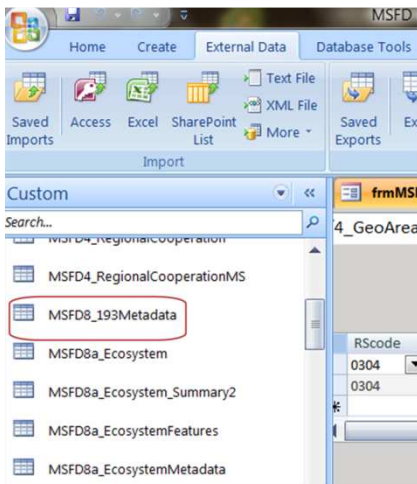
MSFD

Home Create External Data Database Tools

Text File
XML File
Saved Imports Access Excel SharePoint List More
Saved Exports Ex

Import

Custom

Search...

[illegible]

MSFD4_RegionalCooperationMS

MSFD8_193Metadata

MSFD8a_Ecosystem

MSFD8a_Ecosystem_Summary2

MSFD8a_EcosystemFeatures

MSFD8a_EcosystemMetadata

frmMS

4_GeoArea

RScode
0304
0304